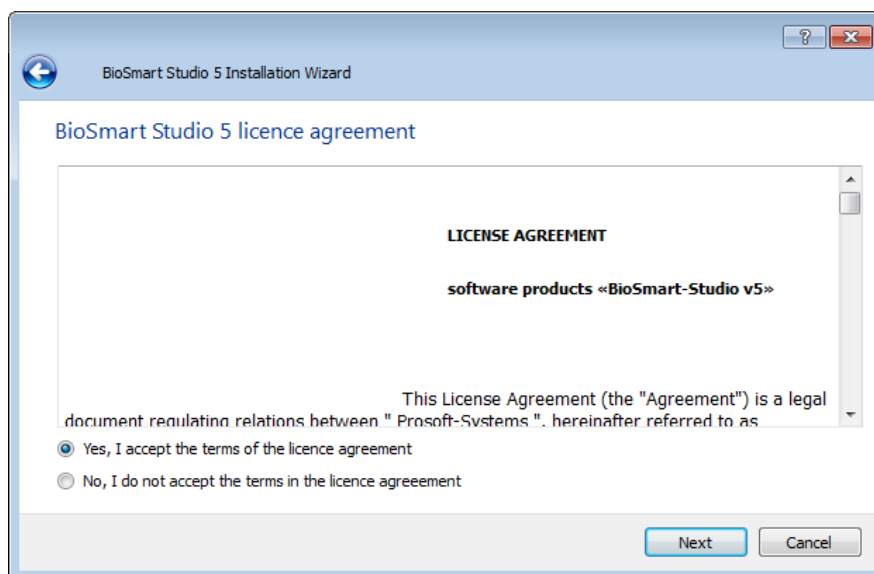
?

BioSmart Studio 5 Installation Wizard

BioSmart Studio 5 licence agreement

LICENSE AGREEMENT

software products «BioSmart-Studio v5»

This License Agreement (the "Agreement") is a legal document regulating relations between " Prosoft-Systems ", hereinafter referred to as

Yes, I accept the terms of the licence agreement

No, I do not accept the terms in the licence agreeement

Next

Cancel